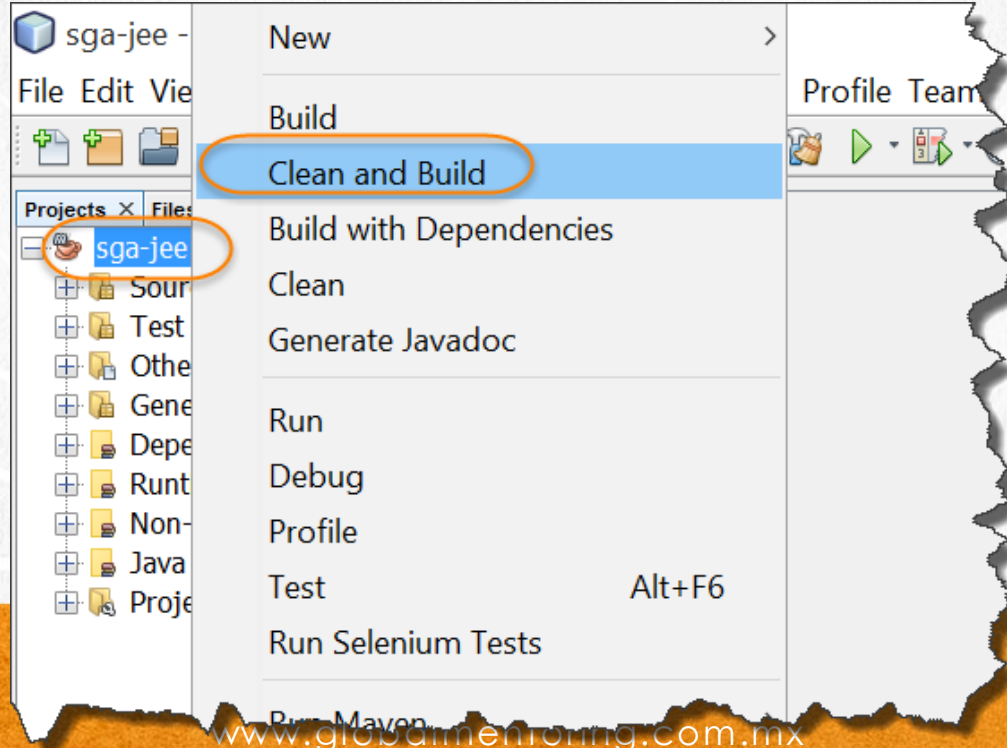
sga-jee -

File Edit Vie

Profile Team

Projects × Files

sga-jee

Sour

Test

Othe

Gene

Depe

Runt

Non-

Java

Proje

New

Build

Clean and Build

Build with Dependencies

Clean

Generate Javadoc

Run

Debug

Profile

Test Alt+F6

Run Selenium Tests

Run Maven

www.globalmentoring.com.mx